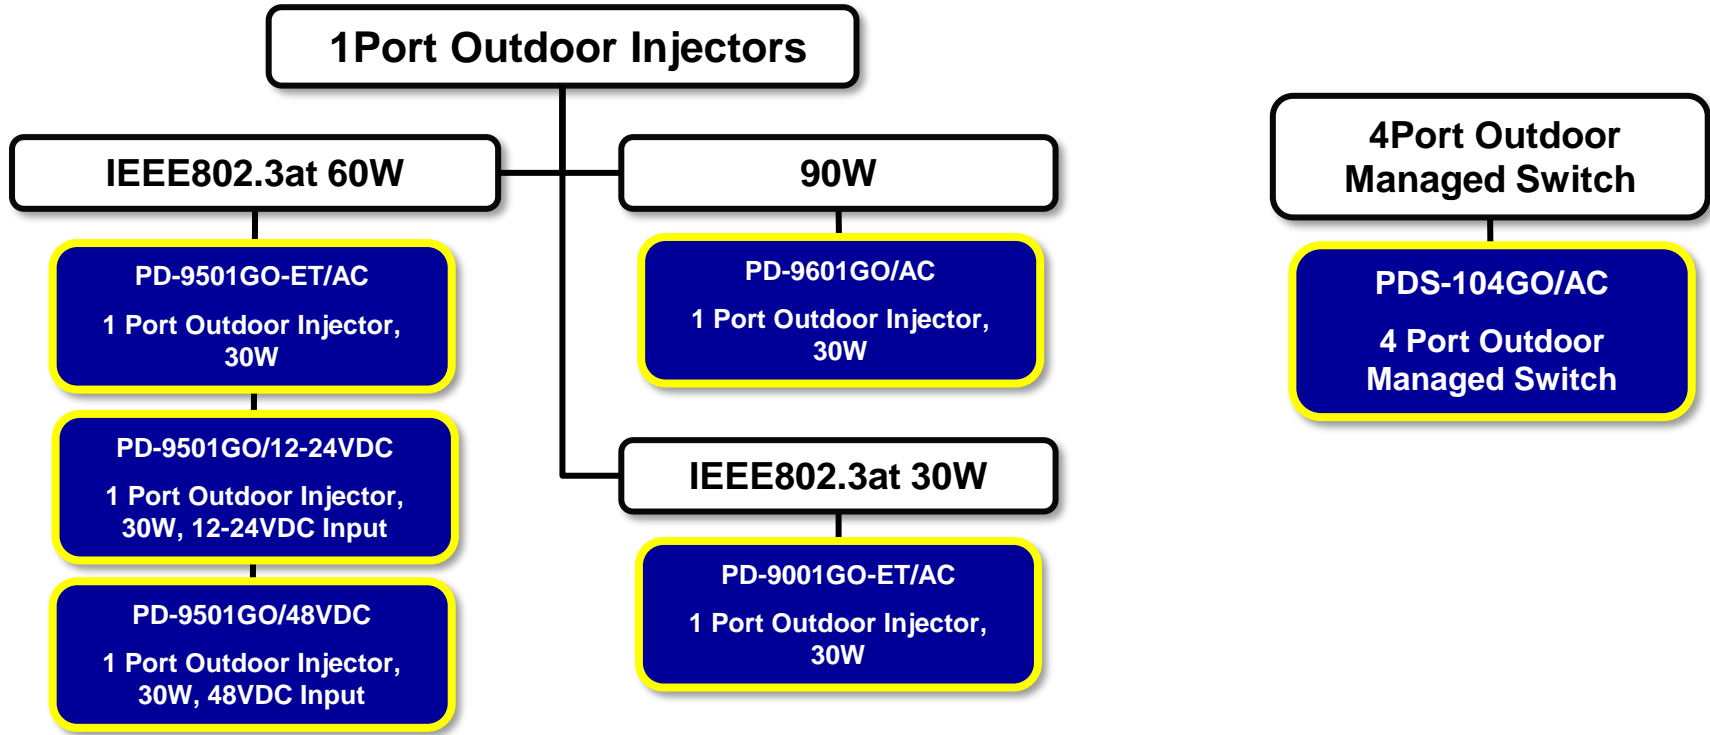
1Port Outdoor Injectors

IEEE802.3at 60W

PD-9501GO-ET/AC

1 Port Outdoor Injector, 30W

PD-9501GO/12-24VDC

1 Port Outdoor Injector, 30W, 12-24VDC Input

PD-9501GO/48VDC

1 Port Outdoor Injector, 30W, 48VDC Input

90W

PD-9601GO/AC

1 Port Outdoor Injector, 30W

IEEE802.3at 30W

PD-9001GO-ET/AC

1 Port Outdoor Injector, 30W

4Port Outdoor Managed Switch

PDS-104GO/AC

4 Port Outdoor Managed Switch